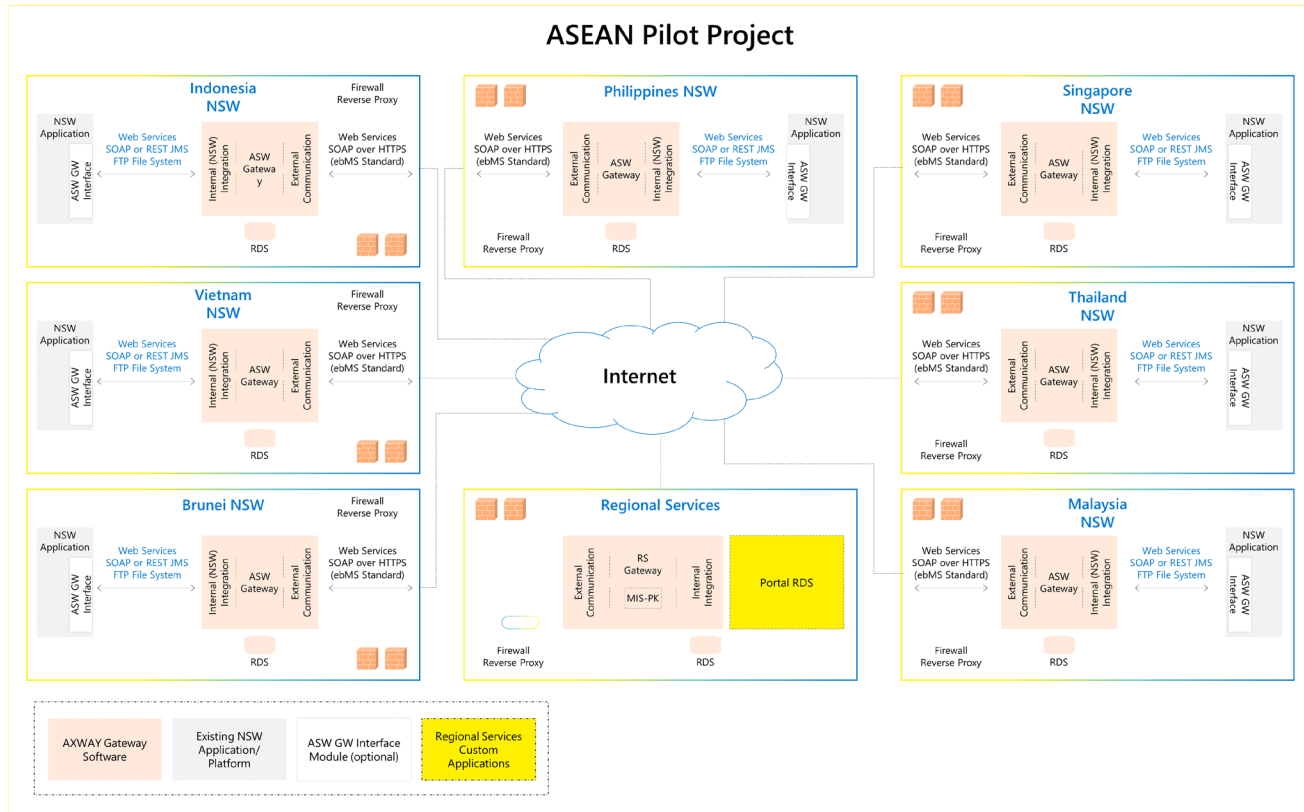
ASEAN Pilot Project

Indonesia NSW

Firewall Reverse Proxy

NSW Application

ASW GW Interface

Web Services SOAP or REST JMS FTP File System

Internal (NSW) Integration

ASW Gateway

External Communication

Web Services SOAP over HTTPS (ebMS Standard)

RDS

Philippines NSW

Web Services SOAP over HTTPS (ebMS Standard)

External Communication

ASW Gateway

Internal (NSW) Integration

Web Services SOAP or REST JMS FTP File System

NSW Application

ASW GW Interface

Firewall Reverse Proxy

RDS

Singapore NSW

Web Services SOAP over HTTPS (ebMS Standard)

External Communication

ASW Gateway

Internal (NSW) Integration

Web Services SOAP or REST JMS FTP File System

NSW Application

ASW GW Interface

Firewall Reverse Proxy

RDS

Vietnam NSW

Firewall Reverse Proxy

NSW Application

ASW GW Interface

Web Services SOAP or REST JMS FTP File System

Internal (NSW) Integration

ASW Gateway

External Communication

Web Services SOAP over HTTPS (ebMS Standard)

RDS

Internet

Thailand NSW

Web Services SOAP over HTTPS (ebMS Standard)

External Communication

ASW Gateway

Internal (NSW) Integration

Web Services SOAP or REST JMS FTP File System

NSW Application

ASW GW Interface

Firewall Reverse Proxy

RDS

Brunei NSW

Firewall Reverse Proxy

NSW Application

ASW GW Interface

Web Services SOAP or REST JMS FTP File System

Internal (NSW) Integration

ASW Gateway

External Communication

Web Services SOAP over HTTPS (ebMS Standard)

RDS

Regional Services

External Communication

RS Gateway

MIS-PK

Internal Integration

Portal RDS

Firewall Reverse Proxy

RDS

Malaysia NSW

Web Services SOAP over HTTPS (ebMS Standard)

External Communication

ASW Gateway

Internal (NSW) Integration

Web Services SOAP or REST JMS FTP File System

NSW Application

ASW GW Interface

Firewall Reverse Proxy

RDS

AXWAY Gateway Software

Existing NSW Application/ Platform

ASW GW Interface Module (optional)

Regional Services Custom Applications